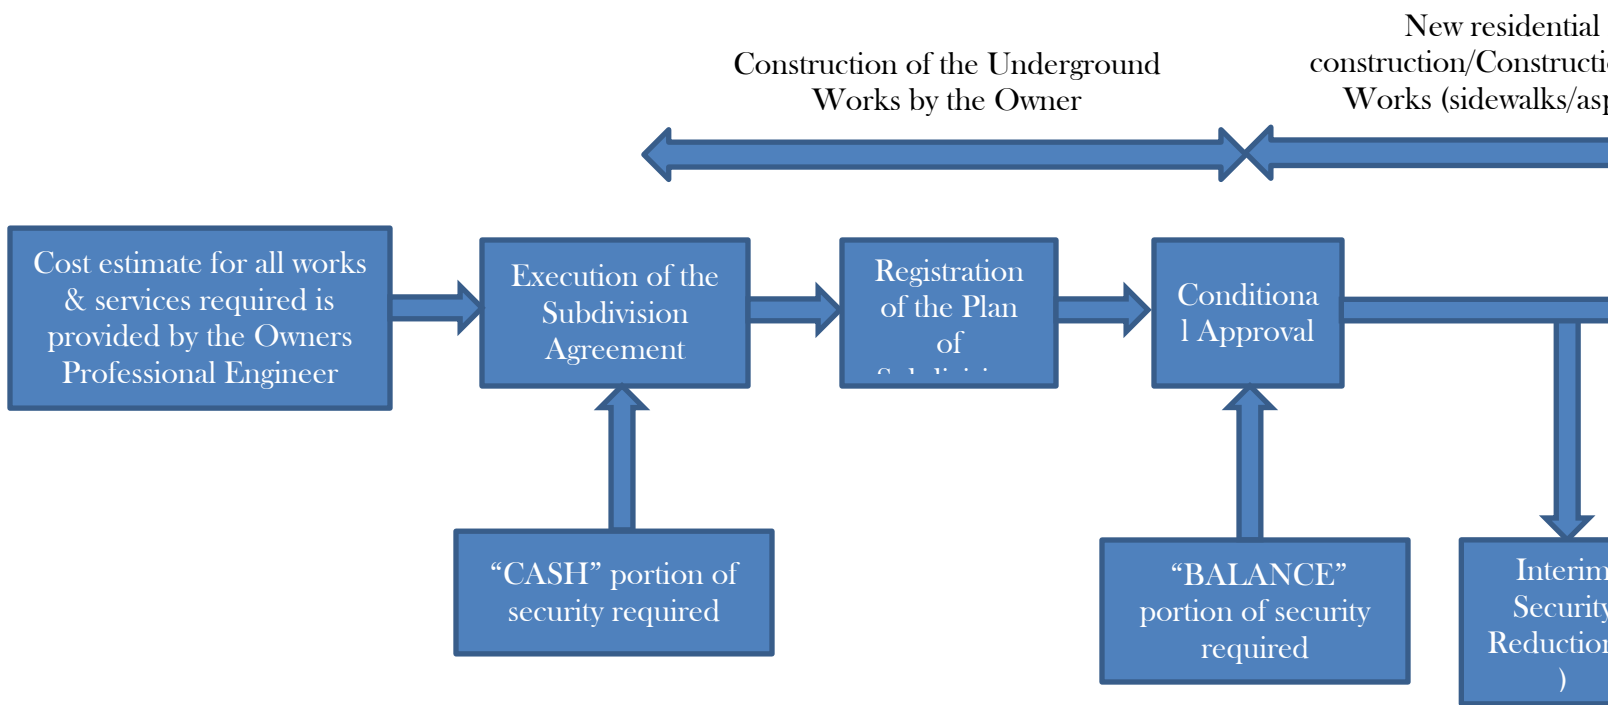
Construction of the Underground Works by the Owner

New residential construction/Constructi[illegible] Works (sidewalks/asp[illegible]

Cost estimate for all works & services required is provided by the Owners Professional Engineer

Execution of the Subdivision Agreement

Registration of the Plan of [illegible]

Conditiona l Approval

“CASH” portion of security required

“BALANCE” portion of security required

Interim Security Reductio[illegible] )